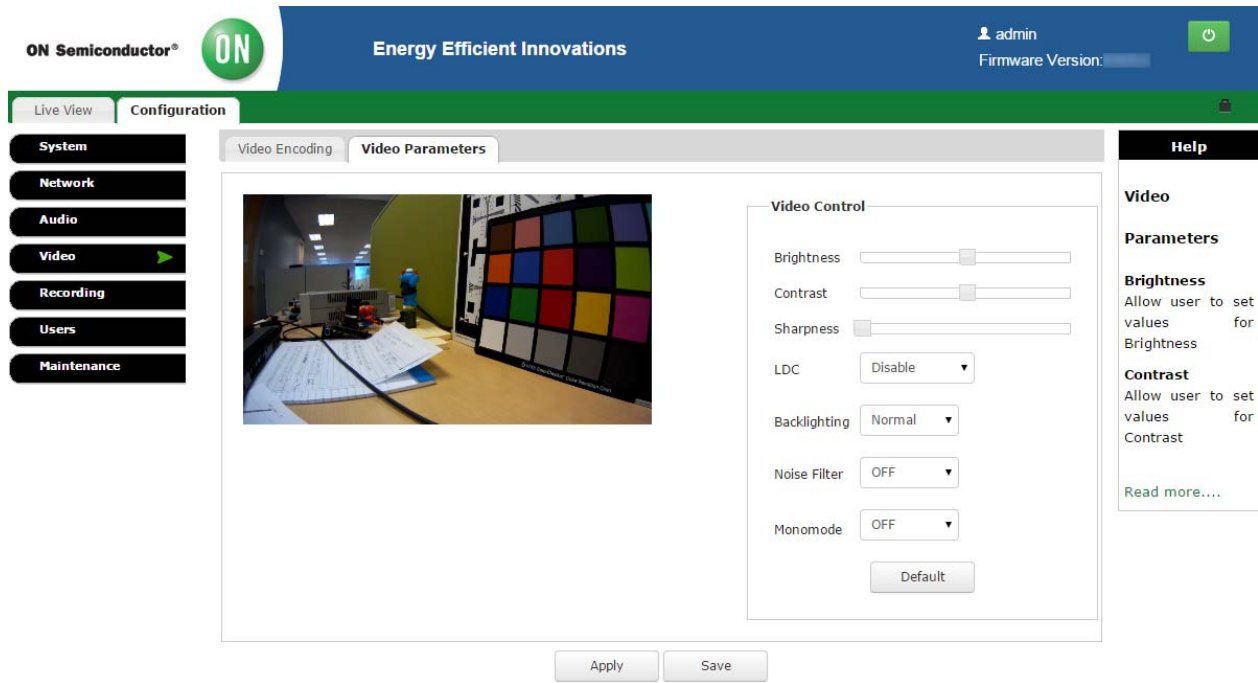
ON Semiconductor®

ON

Energy Efficient Innovations

admin

Firmware Version: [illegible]

Live View

Configuration

System

Network

Audio

Video

Recording

Users

Maintenance

Video Encoding

Video Parameters

Video Control

Brightness

Contrast

Sharpness

LDC

Disable

Backlighting

Normal

Noise Filter

OFF

Monomode

OFF

Default

Apply

Save

Help

Video

Parameters

Brightness

Allow user to set values for Brightness

Contrast

Allow user to set values for Contrast

Read more....